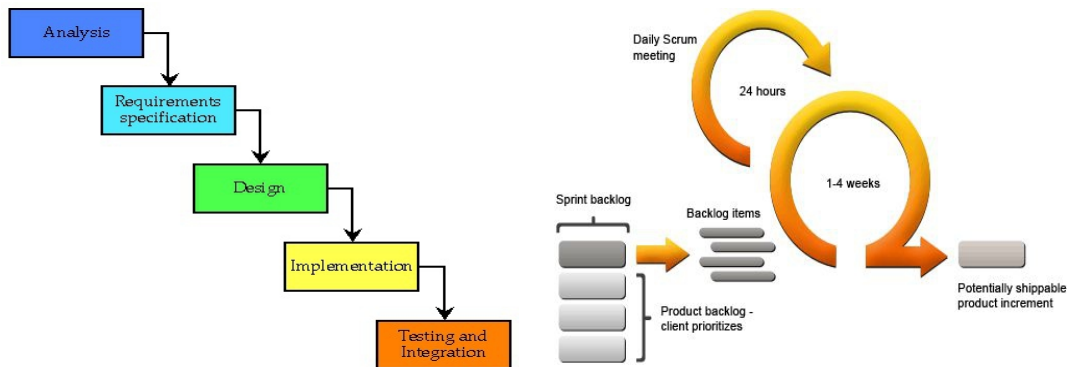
Analysis

Requirements specification

Design

Implementation

Testing and Integration

Daily Scrum meeting

24 hours

1-4 weeks

Sprint backlog

Backlog items

Product backlog - client prioritizes

Potentially shippable product increment